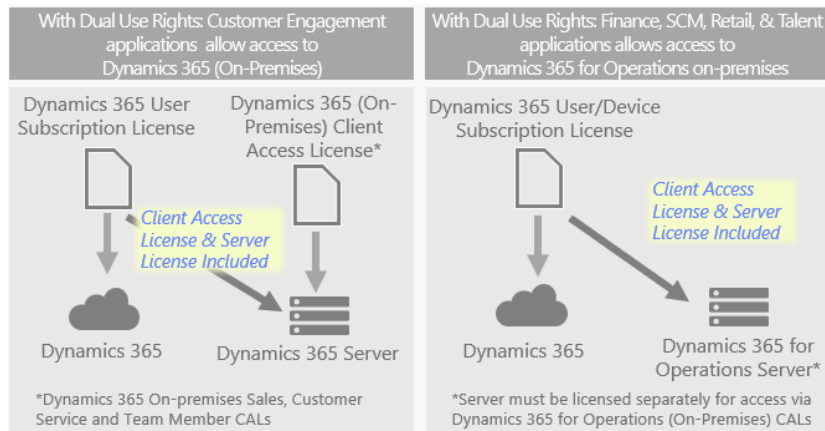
With Dual Use Rights: Customer Engagement applications allow access to Dynamics 365 (On-Premises)

Dynamics 365 User Subscription License

Dynamics 365 (On-Premises) Client Access License*

Client Access License & Server License Included

Dynamics 365

Dynamics 365 Server

*Dynamics 365 On-premises Sales, Customer Service and Team Member CALs

With Dual Use Rights: Finance, SCM, Retail, & Talent applications allows access to Dynamics 365 for Operations on-premises

Dynamics 365 User/Device Subscription License

Client Access License & Server License Included

Dynamics 365

Dynamics 365 for Operations Server*

*Server must be licensed separately for access via Dynamics 365 for Operations (On-Premises) CALs